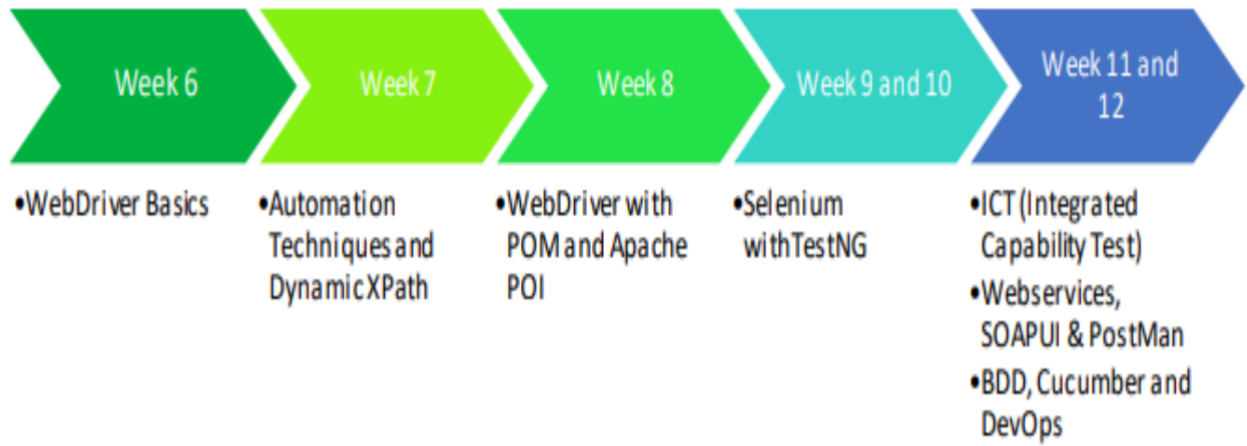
Week 6

•WebDriver Basics

Week 7

•Automation Techniques and Dynamic XPath

Week 8

•WebDriver with POM and Apache POI

Week 9 and 10

•Selenium withTestNG

Week 11 and 12

•ICT (Integrated Capability Test)

•Webservices, SOAPUI & PostMan

•BDD, Cucumber and DevOps